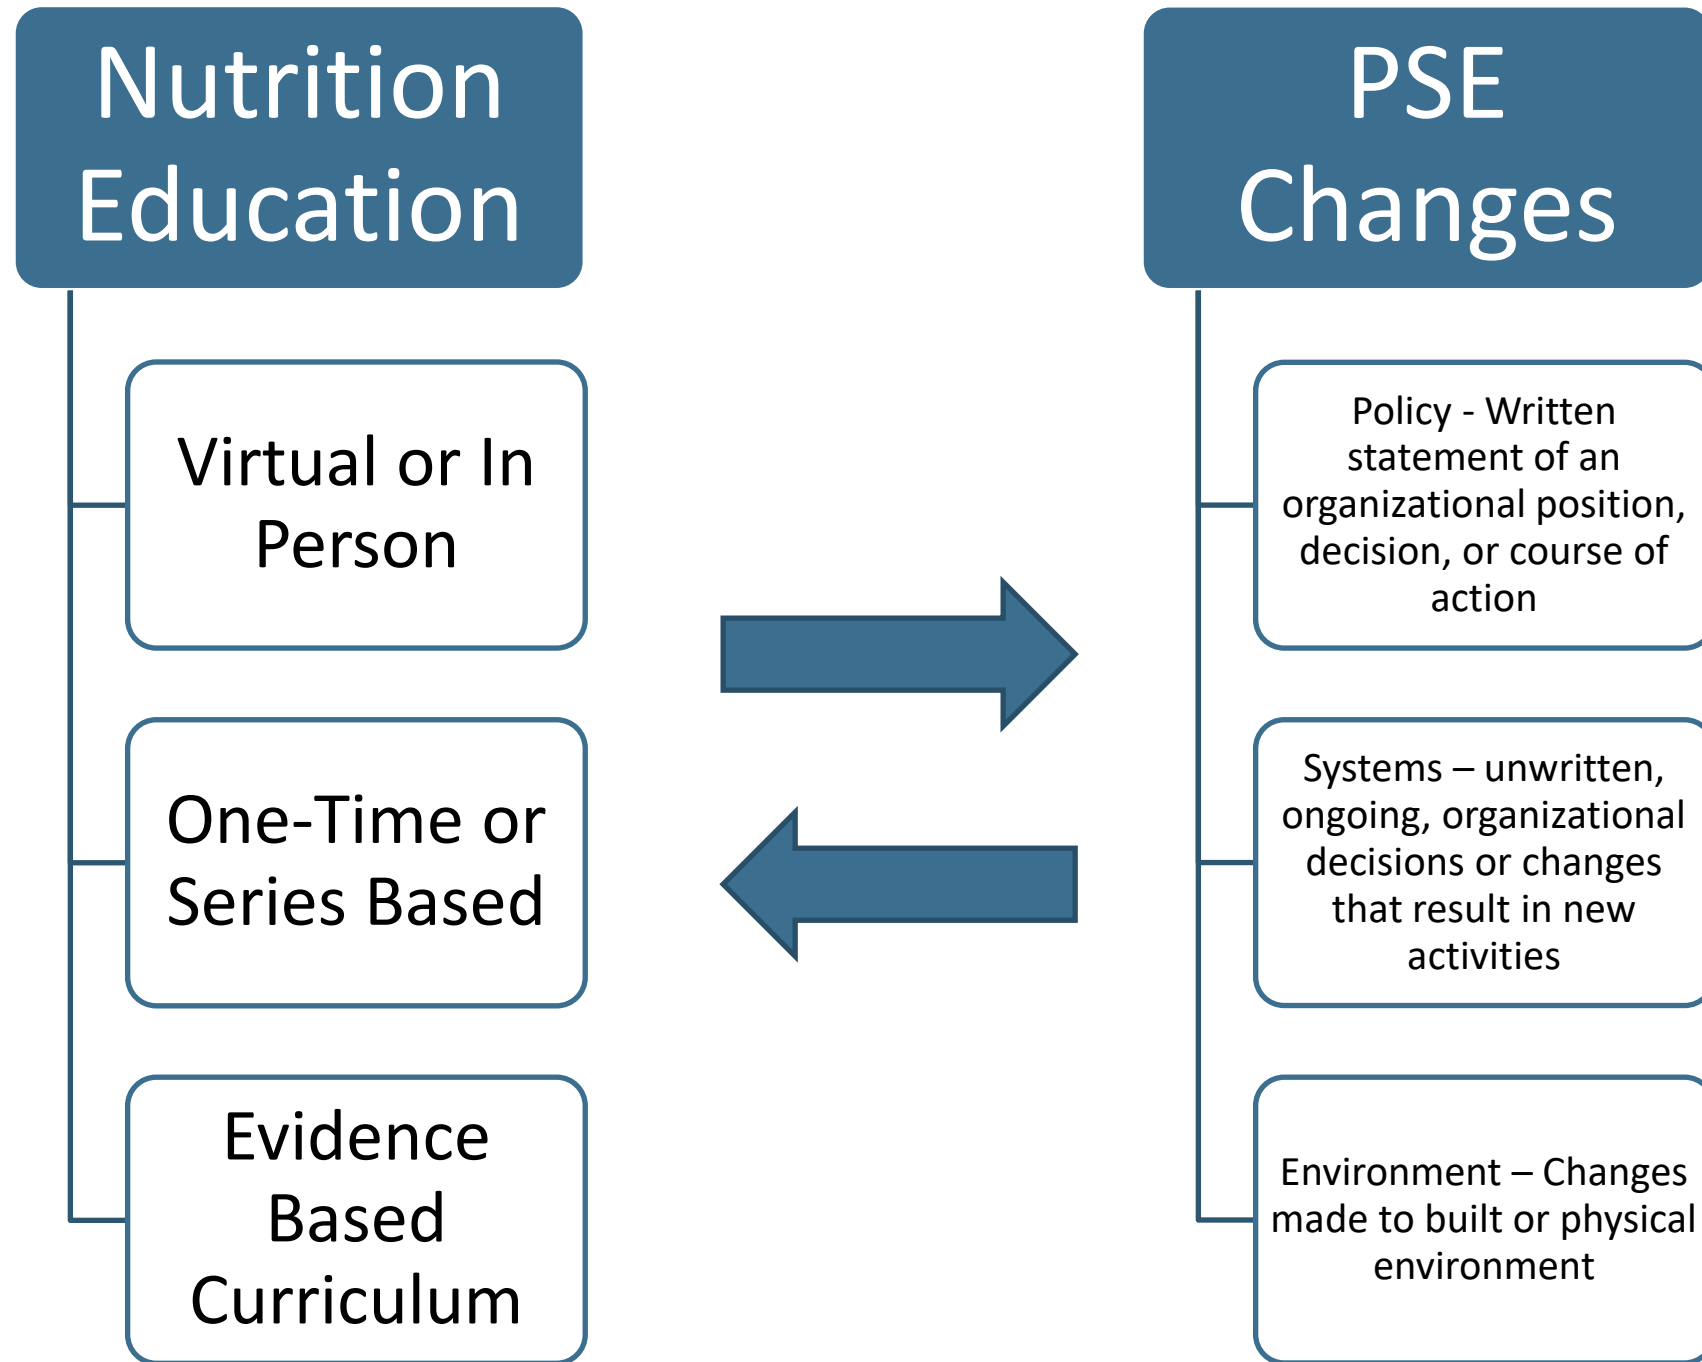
Nutrition Education

Virtual or In Person

One-Time or Series Based

Evidence Based Curriculum

PSE Changes

Policy - Written statement of an organizational position, decision, or course of action

Systems – unwritten, ongoing, organizational decisions or changes that result in new activities

Environment – Changes made to built or physical environment